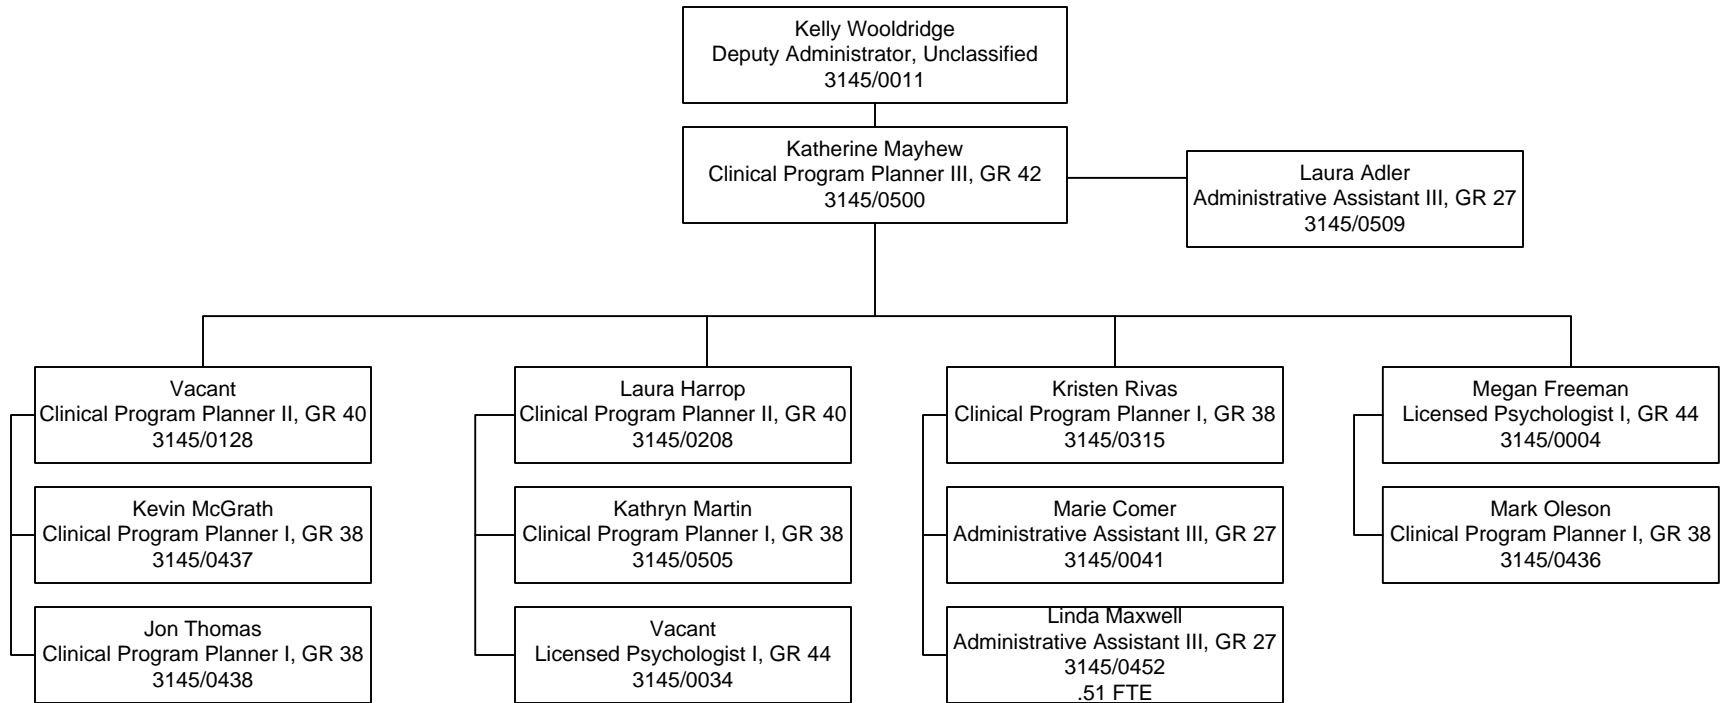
Kelly Wooldridge
Deputy Administrator, Unclassified
3145/0011

Katherine Mayhew
Clinical Program Planner III, GR 42
3145/0500

Laura Adler
Administrative Assistant III, GR 27
3145/0509

Vacant
Clinical Program Planner II, GR 40
3145/0128

Kevin McGrath
Clinical Program Planner I, GR 38
3145/0437

Jon Thomas
Clinical Program Planner I, GR 38
3145/0438

Laura Harrop
Clinical Program Planner II, GR 40
3145/0208

Kathryn Martin
Clinical Program Planner I, GR 38
3145/0505

Vacant
Licensed Psychologist I, GR 44
3145/0034

Kristen Rivas
Clinical Program Planner I, GR 38
3145/0315

Marie Comer
Administrative Assistant III, GR 27
3145/0041

Linda Maxwell
Administrative Assistant III, GR 27
3145/0452
.51 FTE

Megan Freeman
Licensed Psychologist I, GR 44
3145/0004

Mark Oleson
Clinical Program Planner I, GR 38
3145/0436